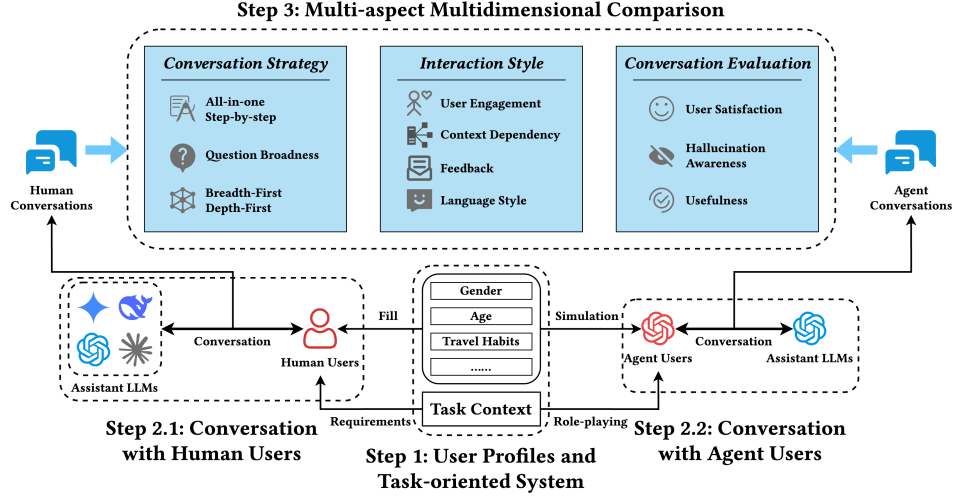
Step 3: Multi-aspect Multidimensional Comparison

Conversation Strategy

All-in-one
Step-by-step

Question Broadness

Breadth-First
Depth-First

Interaction Style

User Engagement

Context Dependency

Feedback

Language Style

Conversation Evaluation

User Satisfaction

Hallucination
Awareness

Usefulness

Human
Conversations

Agent
Conversations

Conversation

Human Users

Assistant LLMs

Fill

Gender

Age

Travel Habits

......

Simulation

Agent Users

Conversation

Assistant LLMs

Task Context

Requirements

Role-playing

Step 2.1: Conversation with Human Users

Step 1: User Profiles and Task-oriented System

Step 2.2: Conversation with Agent Users